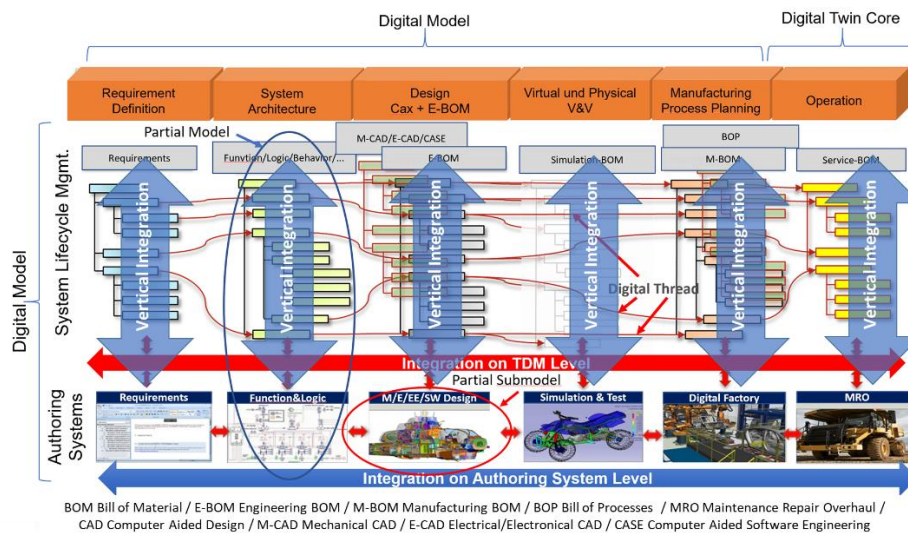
Digital Model

Digital Twin Core

Requirement Definition

System Architecture

Design Cax + E-BOM

Virtual und Physical V&V

Manufacturing Process Planning

Operation

Partial Model

M-CAD/E-CAD/CASE

BOP

Digital Model

System Lifecycle Mgmt.

Requirements

Funytion/Logic/Behavior/...

E-BOM

Simulation-BOM

M-BOM

Service-BOM

Vertical Integration

Vertical Integration

Vertical Integration

Vertical Integration

Vertical Integration

Vertical Integration

Digital Thread

Integration on TDM Level

Partial Submodel

Authoring Systems

Requirements

Function&Logic

M/E/EE/SW Design

Simulation & Test

Digital Factory

MRO

Integration on Authoring System Level

BOM Bill of Material / E-BOM Engineering BOM / M-BOM Manufacturing BOM / BOP Bill of Processes / MRO Maintenance Repair Overhaul / CAD Computer Aided Design / M-CAD Mechanical CAD / E-CAD Electrical/Electronical CAD / CASE Computer Aided Software Engineering